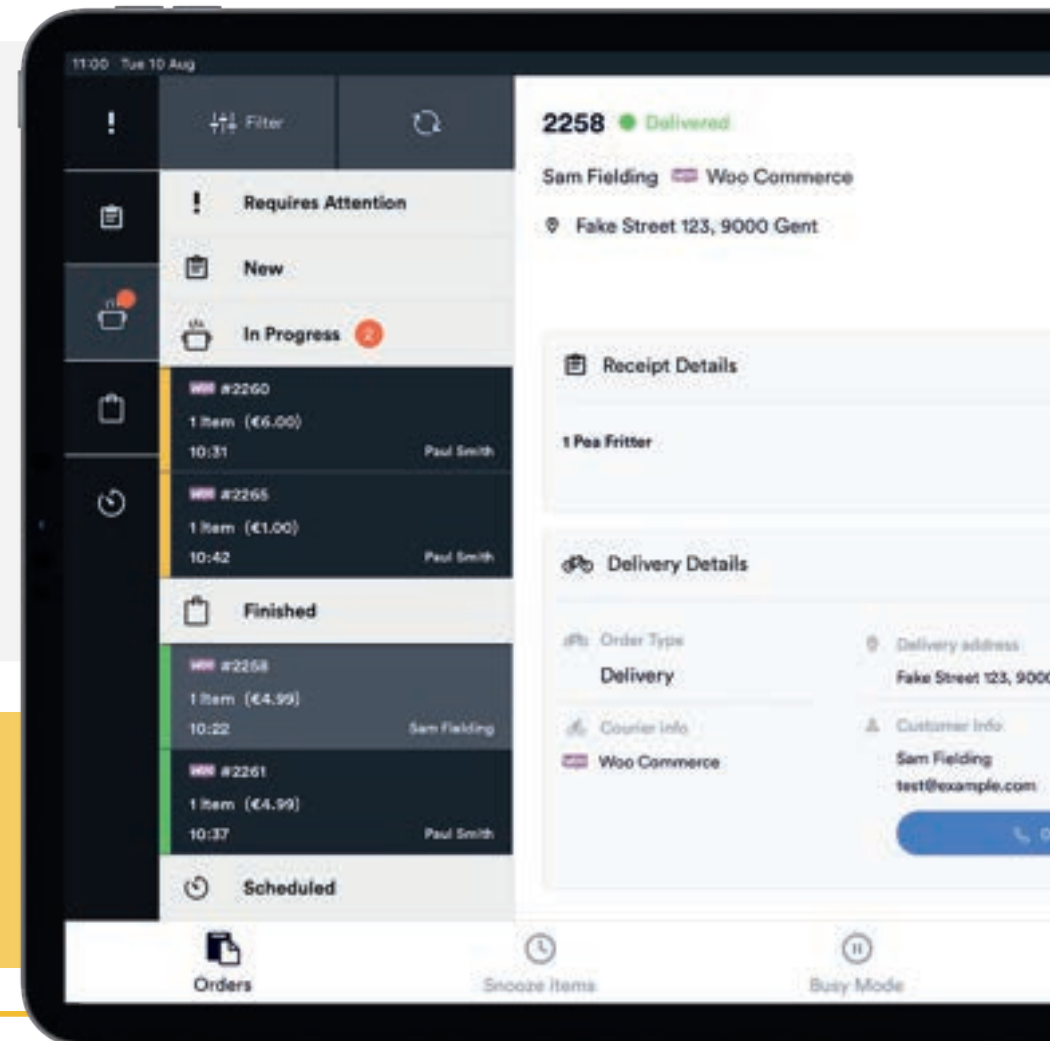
11:00 Tue 10 Aug

!

Filter

Requires Attention

New

In Progress 2

WOO #2260
1 Item (€6.00)
10:31 Paul Smith

WOO #2265
1 Item (€1.00)
10:42 Paul Smith

Finished

WOO #2258
1 Item (€4.99)
10:22 Sam Fielding

WOO #2261
1 Item (€4.99)
10:37 Paul Smith

Scheduled

2258 Delivered

Sam Fielding WOO Woo Commerce

Fake Street 123, 9000 Gent

Receipt Details

1 Pea Fritter

Delivery Details

Order Type
Delivery

Delivery address
Fake Street 123, 900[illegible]

Courier info
WOO Woo Commerce

Customer Info
Sam Fielding
test@example.com

Orders

Snooze Items

Busy Mode